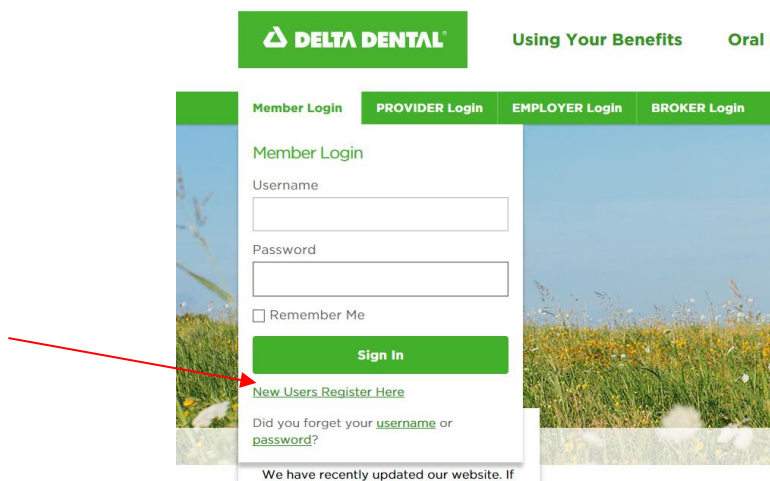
DELTA DENTAL®

Using Your Benefits

Oral

Member Login

PROVIDER Login

EMPLOYER Login

BROKER Login

Member Login

Username

Password

Remember Me

Sign In

New Users Register Here

Did you forget your username or password?

We have recently updated our website. If